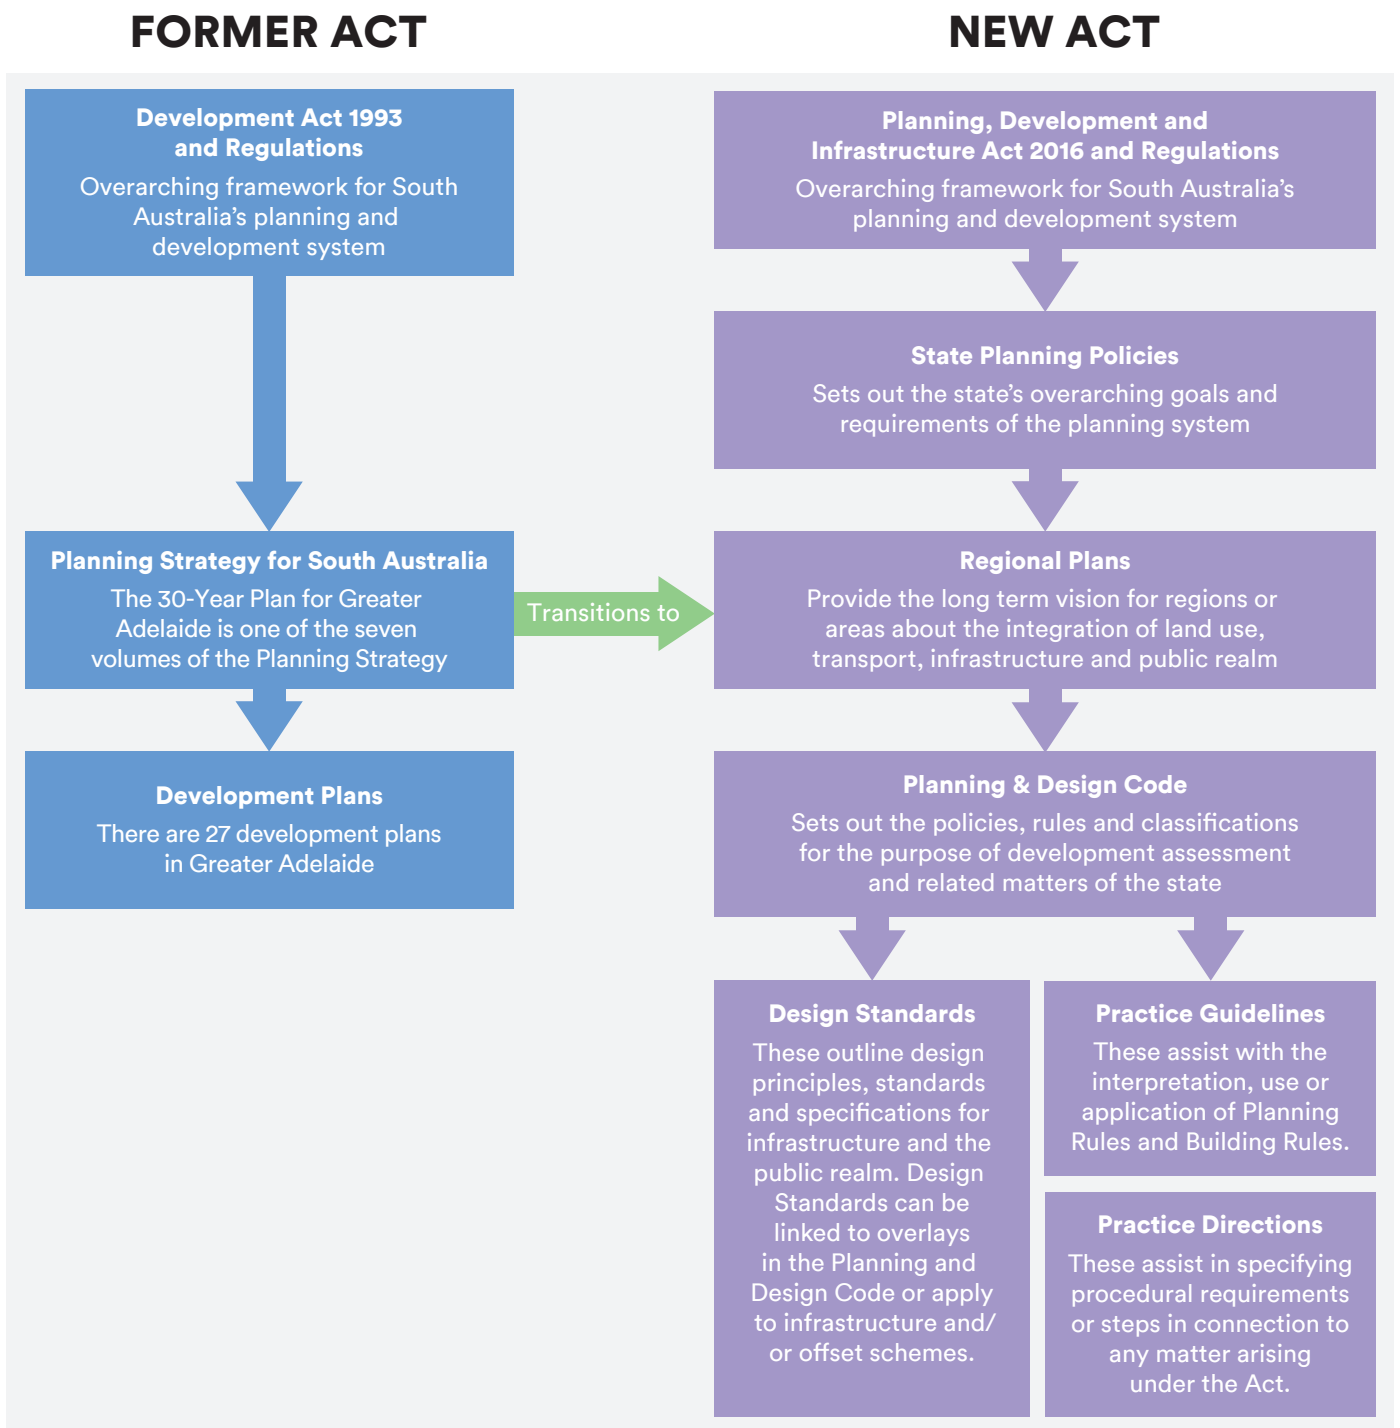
FORMER ACT

Development Act 1993 and Regulations
Overarching framework for South Australia's planning and development system

Planning Strategy for South Australia
The 30-Year Plan for Greater Adelaide is one of the seven volumes of the Planning Strategy

Transitions to

Development Plans
There are 27 development plans in Greater Adelaide

NEW ACT

Planning, Development and Infrastructure Act 2016 and Regulations
Overarching framework for South Australia's planning and development system

State Planning Policies
Sets out the state's overarching goals and requirements of the planning system

Regional Plans
Provide the long term vision for regions or areas about the integration of land use, transport, infrastructure and public realm

Planning & Design Code
Sets out the policies, rules and classifications for the purpose of development assessment and related matters of the state

Design Standards
These outline design principles, standards and specifications for infrastructure and the public realm. Design Standards can be linked to overlays in the Planning and Design Code or apply to infrastructure and/or offset schemes.

Practice Guidelines
These assist with the interpretation, use or application of Planning Rules and Building Rules.

Practice Directions
These assist in specifying procedural requirements or steps in connection to any matter arising under the Act.